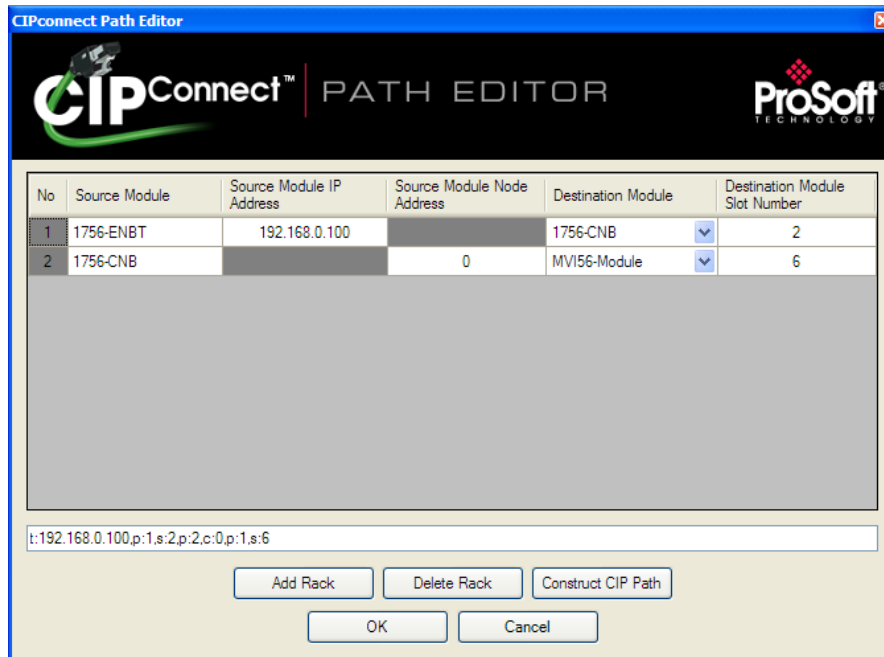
CIPconnect Path Editor

CIPConnect™ PATH EDITOR

ProSoft® TECHNOLOGY

| No | Source Module | Source Module IP Address | Source Module Node Address | Destination Module | Destination Module Slot Number |
|---|---|---|---|---|---|
| 1 | 1756-ENBT | 192.168.0.100 | | 1756-CNB | 2 |
| 2 | 1756-CNB | | 0 | MVI56-Module | 6 |

t:192.168.0.100,p:1,s:2,p:2,c:0,p:1,s:6

Add Rack Delete Rack Construct CIP Path

OK Cancel